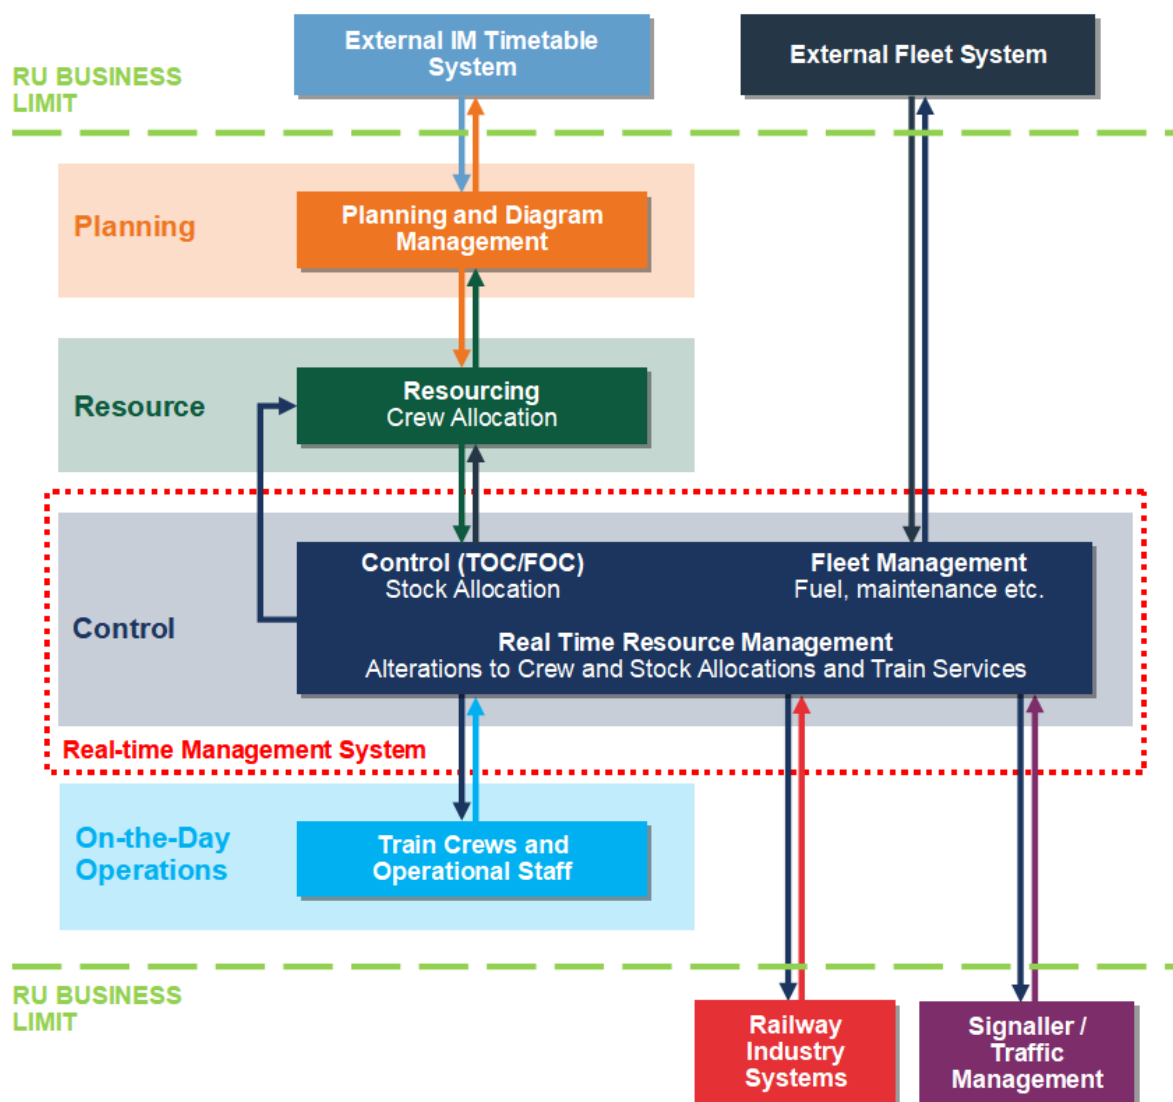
RU BUSINESS LIMIT

External IM Timetable System

External Fleet System

Planning

Planning and Diagram Management

Resource

Resourcing
Crew Allocation

Control

Control (TOC/FOC)
Stock Allocation

Fleet Management
Fuel, maintenance etc.

Real Time Resource Management
Alterations to Crew and Stock Allocations and Train Services

Real-time Management System

On-the-Day Operations

Train Crews and Operational Staff

RU BUSINESS LIMIT

Railway Industry Systems

Signaller / Traffic Management